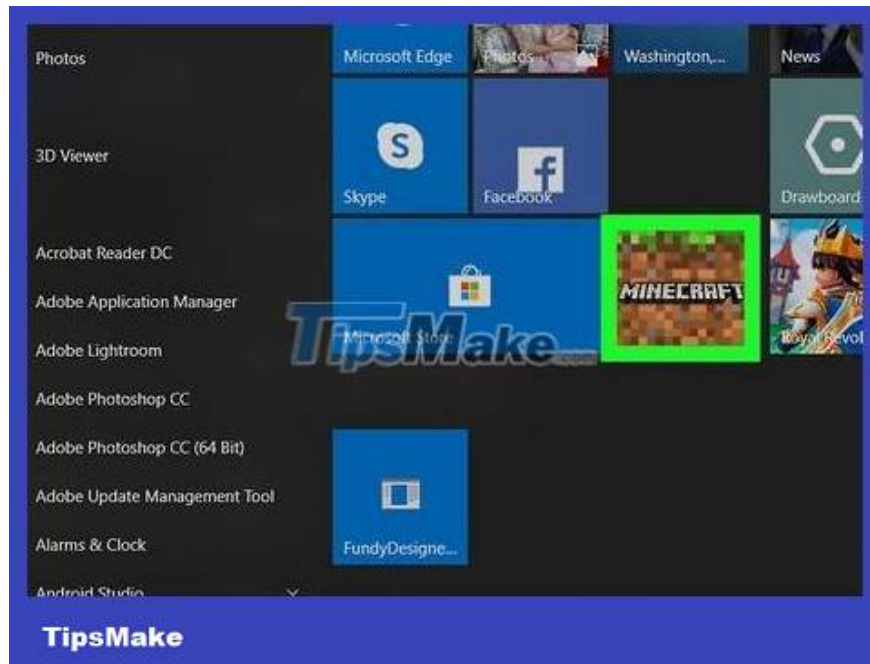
Photos

3D Viewer

Acrobat Reader DC

Adobe Application Manager

Adobe Lightroom

Adobe Photoshop CC

Adobe Photoshop CC (64 Bit)

Adobe Update Management Tool

Alarms & Clock

Android Studio

Microsoft Edge

Photos

Washington,...

News

Skype

Facebook

Drawboard

Microsoft Store

MINECRAFT

Royal Revol

FundyDesigne...

TipsMake

TipsMake